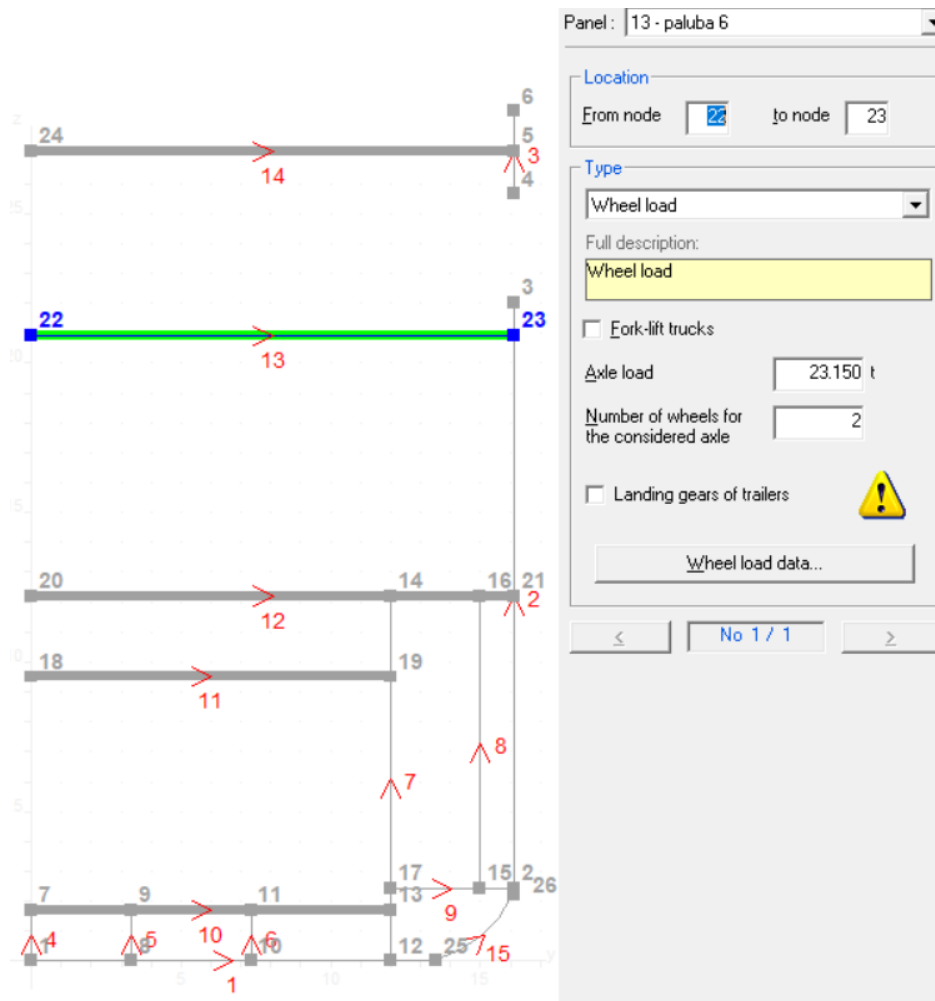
z
24
6
5
3
14
4
25
3
22
23
13
20
20
14
16
21
2
12
10
18
19
11
8
7
5
17
15
2
26
7
9
11
13
9
4
5
10
6
12
25
15
1
8
10
1
5
10
15
y

Panel : 13 - paluba 6

Location
From node 22 to node 23

Type
Wheel load
Full description:
Wheel load

Fork-lift trucks

Axle load 23.150 t

Number of wheels for the considered axle 2

Landing gears of trailers

Wheel load data...

<
No 1 / 1
>